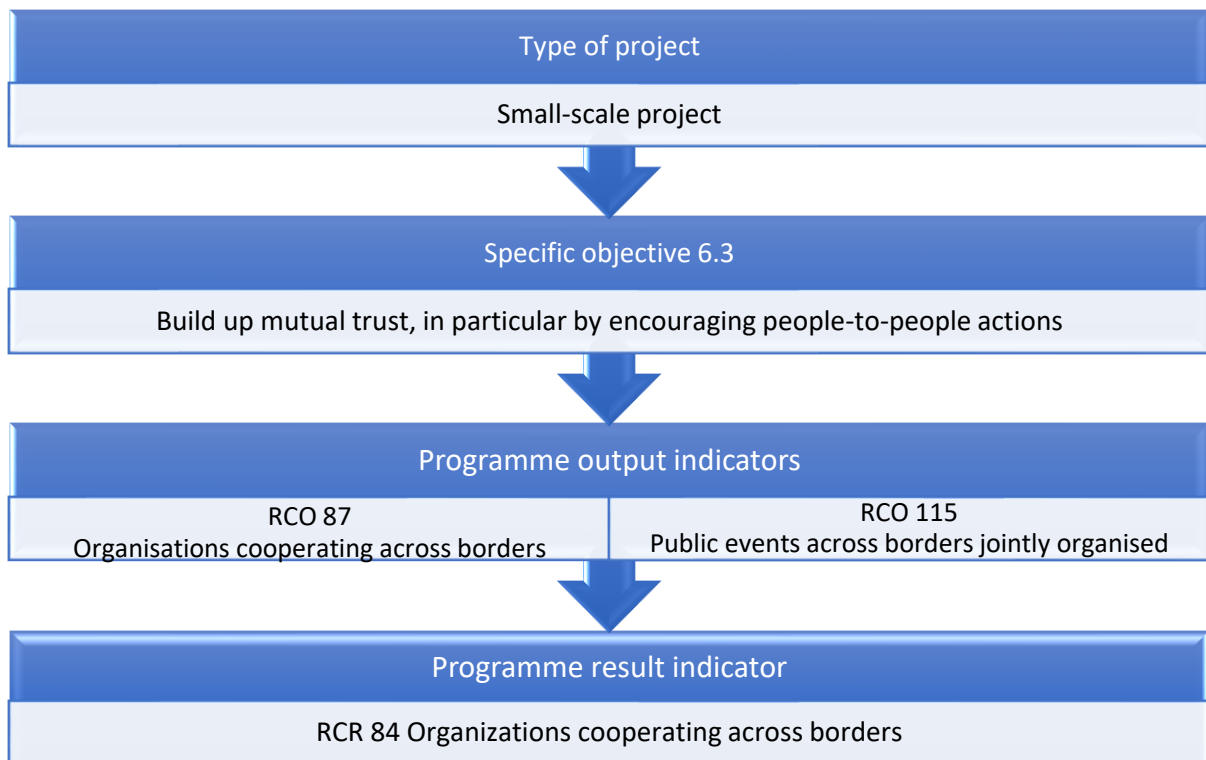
Type of project

Small-scale project

Specific objective 6.3

Build up mutual trust, in particular by encouraging people-to-people actions

Programme output indicators

RCO 87
Organisations cooperating across borders

RCO 115
Public events across borders jointly organised

Programme result indicator

RCR 84 Organizations cooperating across borders